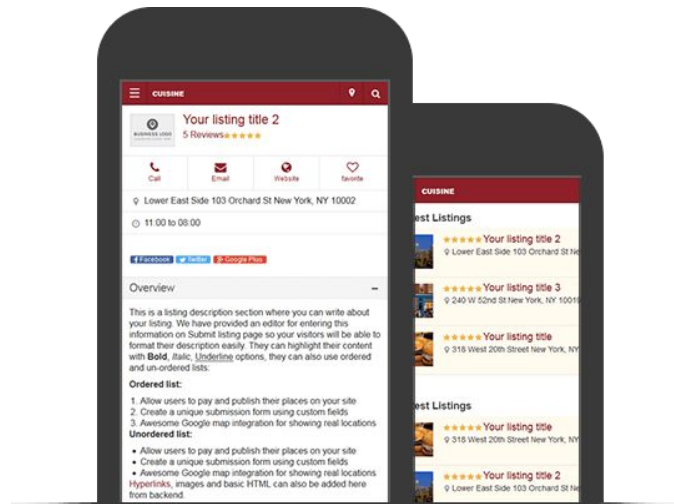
CUISINE

BUSINESS LOGO

Your listing title 2

5 Reviews★★★★★

Call

Email

Website

favorite

Lower East Side 103 Orchard St New York, NY 10002

11:00 to 08:00

Facebook Twitter Google Plus

Overview

This is a listing description section where you can write about your listing. We have provided an editor for entering this information on Submit listing page so your visitors will be able to format their description easily. They can highlight their content with **Bold**, *Italic*, Underline options, they can also use ordered and un-ordered lists:

**Ordered list:**

1. Allow users to pay and publish their places on your site
2. Create a unique submission form using custom fields
3. Awesome Google map integration for showing real locations

**Unordered list:**

- Allow users to pay and publish their places on your site
- Create a unique submission form using custom fields
- Awesome Google map integration for showing real locations

Hyperlinks, images and basic HTML can also be added here from backend.

CUISINE

est Listings

★★★★★ Your listing title 2
Lower East Side 103 Orchard St New York, NY 10002

★★★★★ Your listing title 3
240 W 52nd St New York, NY 10019

★★★★★ Your listing title
318 West 20th Street New York, NY

est Listings

★★★★★ Your listing title
318 West 20th Street New York, NY

★★★★★ Your listing title 2
Lower East Side 103 Orchard St